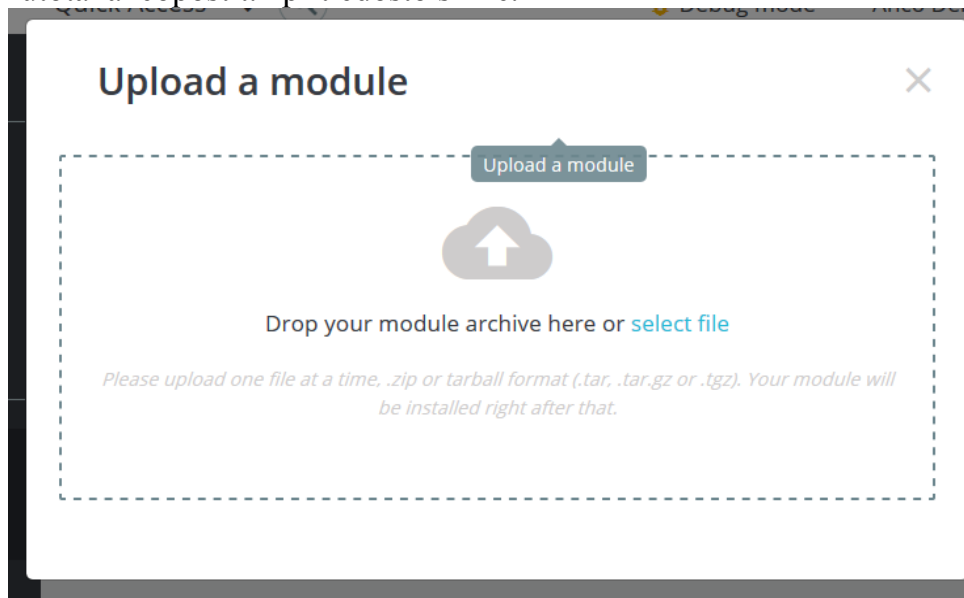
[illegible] Quick Access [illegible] Debug mode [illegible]

Upload a module

×

Upload a module

Drop your module archive here or select file

Please upload one file at a time, .zip or tarball format (.tar, .tar.gz or .tgz). Your module will be installed right after that.